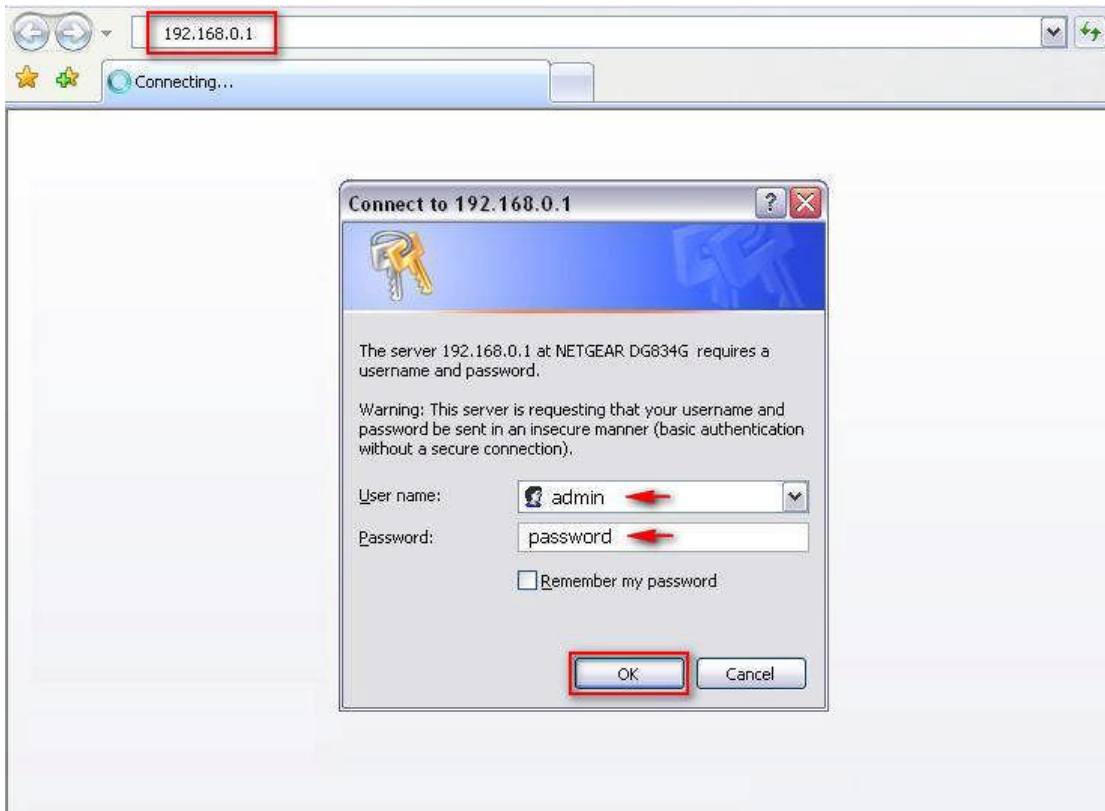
192.168.0.1

Connecting...

Connect to 192.168.0.1

The server 192.168.0.1 at NETGEAR DG834G requires a username and password.

Warning: This server is requesting that your username and password be sent in an insecure manner (basic authentication without a secure connection).

User name: admin

Password: password

Remember my password

OK

Cancel